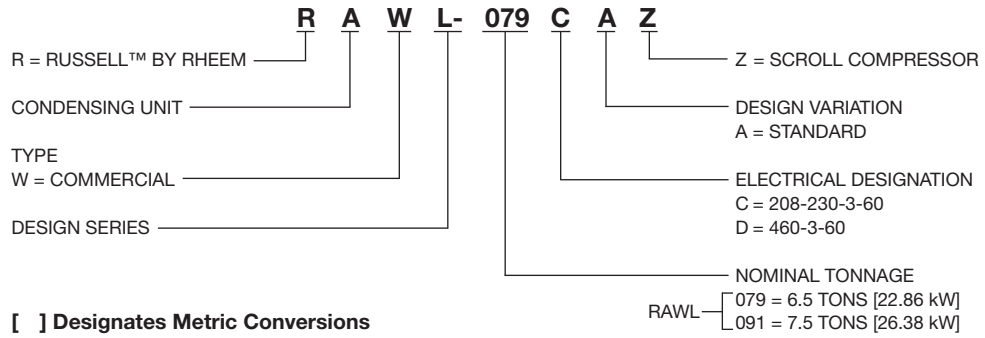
R A W L- 079 C A Z

R = RUSSELL™ BY RHEEM

CONDENSING UNIT

TYPE
W = COMMERCIAL

DESIGN SERIES

Z = SCROLL COMPRESSOR

DESIGN VARIATION
A = STANDARD

ELECTRICAL DESIGNATION
C = 208-230-3-60
D = 460-3-60

NOMINAL TONNAGE
RAWL 079 = 6.5 TONS [22.86 kW]
091 = 7.5 TONS [26.38 kW]

[ ] Designates Metric Conversions